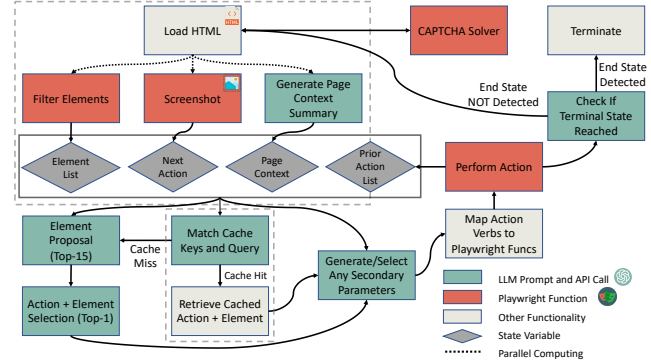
Load HTML

HTML

CAPTCHA Solver

Terminate

End State Detected

End State NOT Detected

Filter Elements

Screenshot

Generate Page Context Summary

Check If Terminal State Reached

Element List

Next Action

Page Context

Prior Action List

Perform Action

Element Proposal (Top-15)

Cache Miss

Match Cache Keys and Query

Cache Hit

Generate/Select Any Secondary Parameters

Map Action Verbs to Playwright Funcs

Action + Element Selection (Top-1)

Retrieve Cached Action + Element

LLM Prompt and API Call

Playwright Function

Other Functionality

State Variable

Parallel Computing